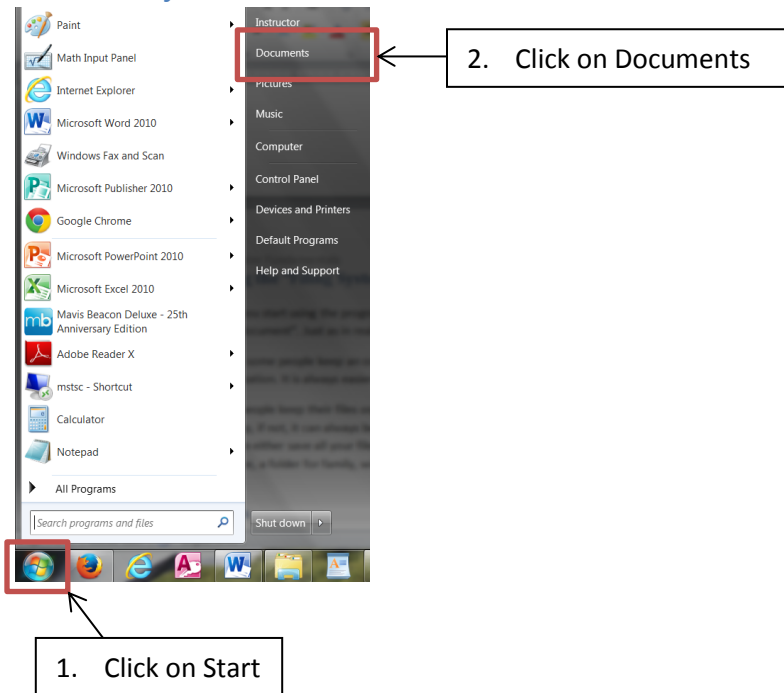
Paint
Math Input Panel
Internet Explorer
Microsoft Word 2010
Windows Fax and Scan
Microsoft Publisher 2010
Google Chrome
Microsoft PowerPoint 2010
Microsoft Excel 2010
Mavis Beacon Deluxe - 25th Anniversary Edition
Adobe Reader X
mstsc - Shortcut
Calculator
Notepad
All Programs
Search programs and files

Instructor
Documents
Pictures
Music
Computer
Control Panel
Devices and Printers
Default Programs
Help and Support
Shut down

2. Click on Documents

1. Click on Start